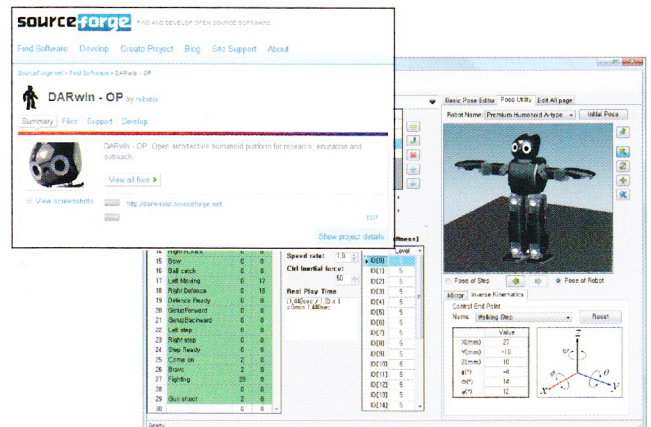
sourceforge FIND AND DEVELOP OPEN SOURCE SOFTWARE

Find Software Develop Create Project Blog Site Support About

SourceForge.net > Find Software > DARwin - OP

DARwin - OP by robotis

Summary Files Support Develop

DARwin - OP: Open architecture humanoid platform for research, education and outreach.

View all files

View screenshots

http://darwinop.sourceforge.net

EDIT

Show project details

Basic Pose Editor Pose Utility Edit All page

Robot Name: Premium Humanoid A-type Initial Pose

Pose of Step Pose of Robot

Mirror Inverse Kinematics

Control End Point

Name Walking Step Reset

| | Value |
|---|---|
| X(mm) | 27 |
| Y(mm) | -10 |
| Z(mm) | 0 |
| a(°) | -4 |
| θ(°) | 14 |
| φ(°) | 12 |

| | | | |
|---|---|---|---|
| 15 | Bow | 0 | 0 |
| 16 | Ball catch | 0 | 0 |
| 17 | Left Moving | 0 | 17 |
| 18 | Right Defence | 0 | 18 |
| 19 | Defence Ready | 0 | 0 |
| 20 | GetupForward | 0 | 0 |
| 21 | GetupBackward | 0 | 0 |
| 22 | Left step | 0 | 0 |
| 23 | Right step | 0 | 0 |
| 24 | Step Ready | 0 | 0 |
| 25 | Come on | 2 | 0 |
| 26 | Bravo | 2 | 0 |
| 27 | Fighting | 29 | 0 |
| 28 | | 0 | 0 |
| 29 | Gun shoot | 2 | 0 |
| 30 | | 0 | 0 |

Speed rate: 1.0
Ctrl Inertial force: 32

Real Play Time
1.440sec / 1.0 x 1
= 0min 1.440sec

ID[0] 5
ID[1] 5
ID[2] 5
ID[3] 5
ID[4] 5
ID[5] 5
ID[6] 5
ID[7] 5
ID[8] 5
ID[9] 5
ID[10] 5
ID[11] 5
ID[12] 5
ID[13] 5
ID[14] 5

Ready